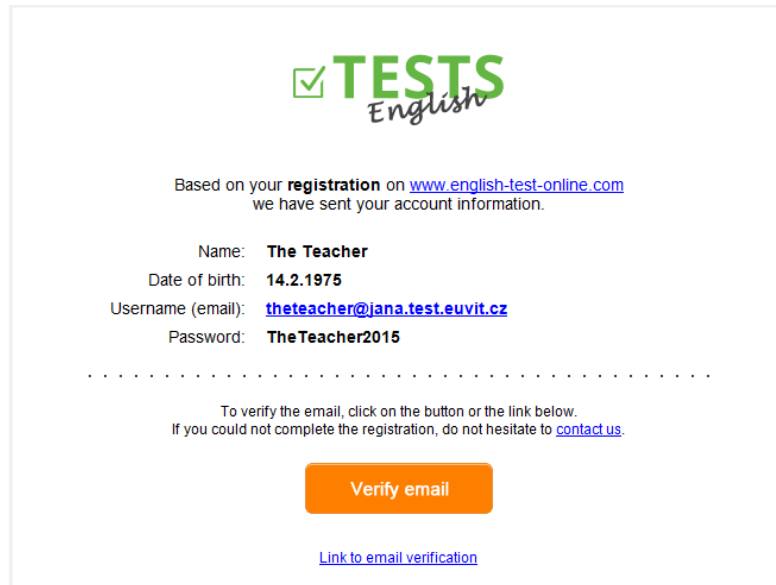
TESTS English

Based on your **registration** on www.english-test-online.com we have sent your account information.

| | |
|---|---|
| Name: | **The Teacher** |
| Date of birth: | **14.2.1975** |
| Username (email): | **theteacher@jana.test.euvit.cz** |
| Password: | **TheTeacher2015** |

To verify the email, click on the button or the link below.
If you could not complete the registration, do not hesitate to contact us.

Verify email

Link to email verification